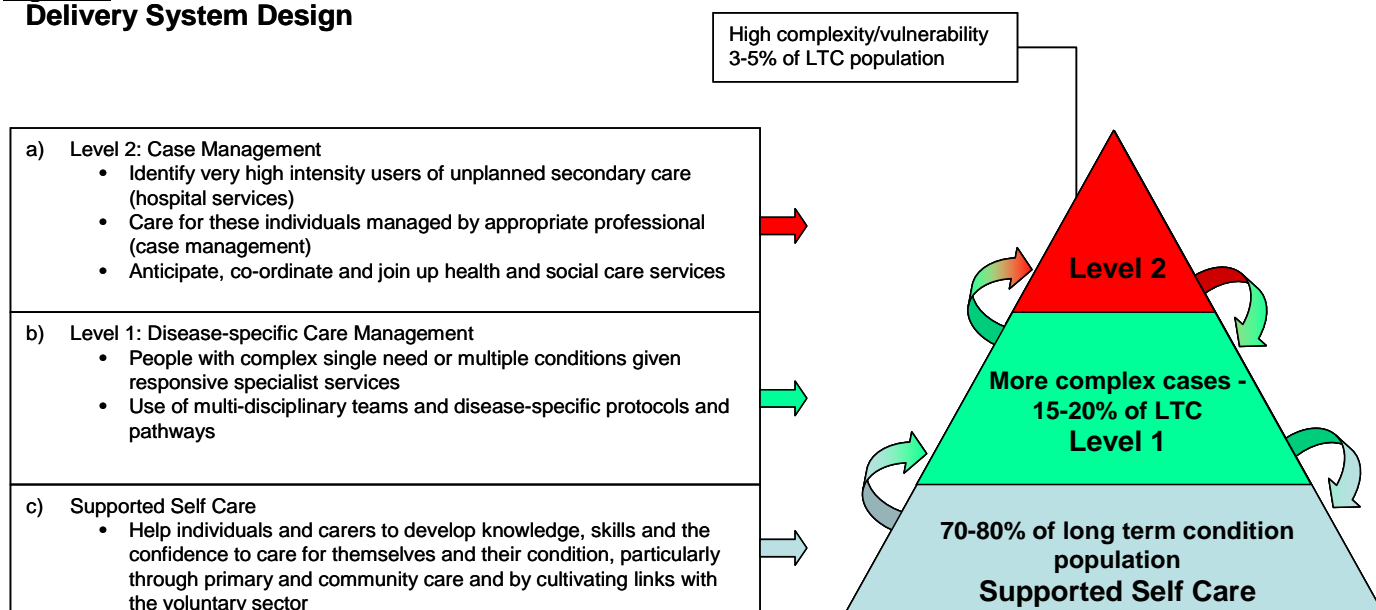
Delivery System Design

High complexity/vulnerability
3-5% of LTC population

a) Level 2: Case Management
- Identify very high intensity users of unplanned secondary care (hospital services)
- Care for these individuals managed by appropriate professional (case management)
- Anticipate, co-ordinate and join up health and social care services

b) Level 1: Disease-specific Care Management
- People with complex single need or multiple conditions given responsive specialist services
- Use of multi-disciplinary teams and disease-specific protocols and pathways

c) Supported Self Care
- Help individuals and carers to develop knowledge, skills and the confidence to care for themselves and their condition, particularly through primary and community care and by cultivating links with the voluntary sector

Level 2

More complex cases - 15-20% of LTC
Level 1

70-80% of long term condition population
Supported Self Care